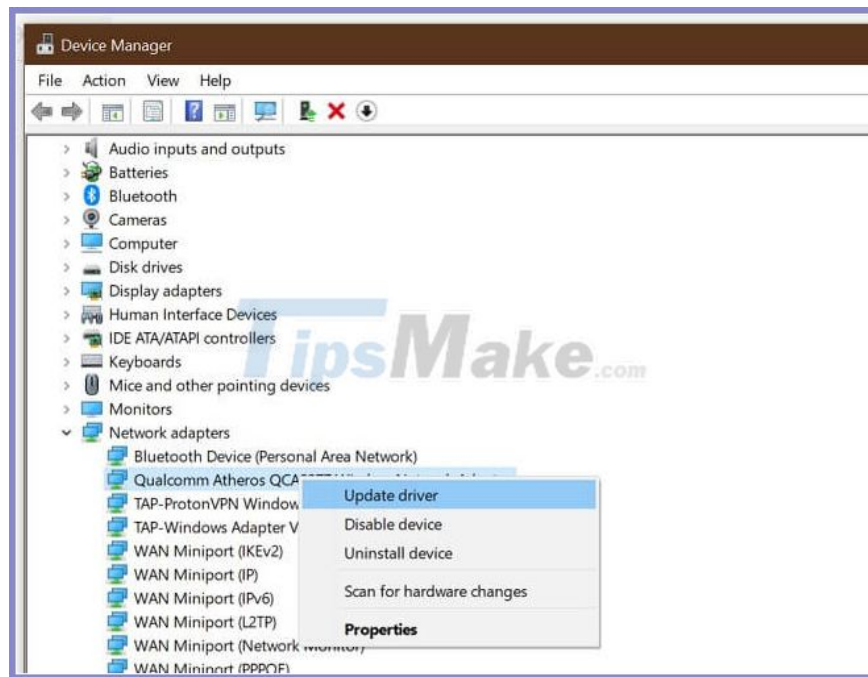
Device Manager

File Action View Help

Audio inputs and outputs
Batteries
Bluetooth
Cameras
Computer
Disk drives
Display adapters
Human Interface Devices
IDE ATA/ATAPI controllers
Keyboards
Mice and other pointing devices
Monitors
Network adapters
Bluetooth Device (Personal Area Network)
Qualcomm Atheros QCA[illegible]
TAP-ProtonVPN Window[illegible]
TAP-Windows Adapter V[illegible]
WAN Miniport (IKEv2)
WAN Miniport (IP)
WAN Miniport (IPv6)
WAN Miniport (L2TP)
WAN Miniport (Network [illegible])
WAN Miniport (PPPOE)

Update driver
Disable device
Uninstall device
Scan for hardware changes
Properties

TipsMake.com